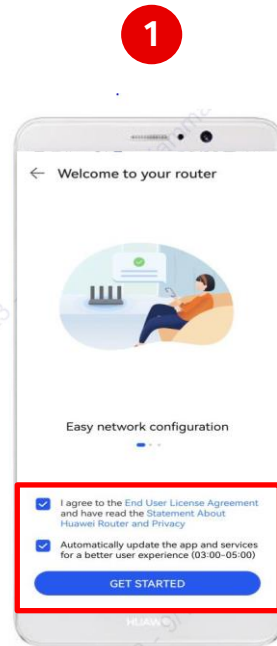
1

Welcome to your router

Easy network configuration

I agree to the End User License Agreement and have read the Statement About Huawei Router and Privacy

Automatically update the app and services for a better user experience (03:00–05:00)

GET STARTED

HUAWEI